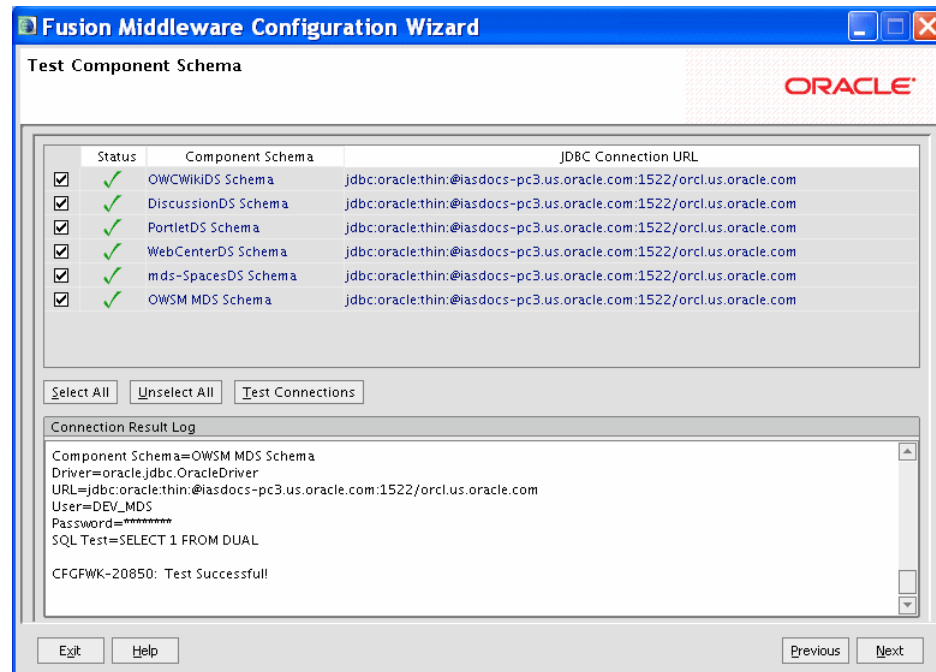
Fusion Middleware Configuration Wizard

Test Component Schema

ORACLE

| | Status | Component Schema | JDBC Connection URL |
|---|---|---|---|
| ☑ | ✓ | OWCWikiDS Schema | jdbc:oracle:thin:@iasdocs-pc3.us.oracle.com:1522/orcl.us.oracle.com |
| ☑ | ✓ | DiscussionDS Schema | jdbc:oracle:thin:@iasdocs-pc3.us.oracle.com:1522/orcl.us.oracle.com |
| ☑ | ✓ | PortletDS Schema | jdbc:oracle:thin:@iasdocs-pc3.us.oracle.com:1522/orcl.us.oracle.com |
| ☑ | ✓ | WebCenterDS Schema | jdbc:oracle:thin:@iasdocs-pc3.us.oracle.com:1522/orcl.us.oracle.com |
| ☑ | ✓ | mds-SpacesDS Schema | jdbc:oracle:thin:@iasdocs-pc3.us.oracle.com:1522/orcl.us.oracle.com |
| ☑ | ✓ | OWSM MDS Schema | jdbc:oracle:thin:@iasdocs-pc3.us.oracle.com:1522/orcl.us.oracle.com |

Select All Unselect All Test Connections

Connection Result Log

Component Schema=OWSM MDS Schema
Driver=oracle.jdbc.OracleDriver
URL=jdbc:oracle:thin:@iasdocs-pc3.us.oracle.com:1522/orcl.us.oracle.com
User=DEV_MDS
Password=********
SQL Test=SELECT 1 FROM DUAL

CFGFWK-20850: Test Successful!

Exit Help Previous Next